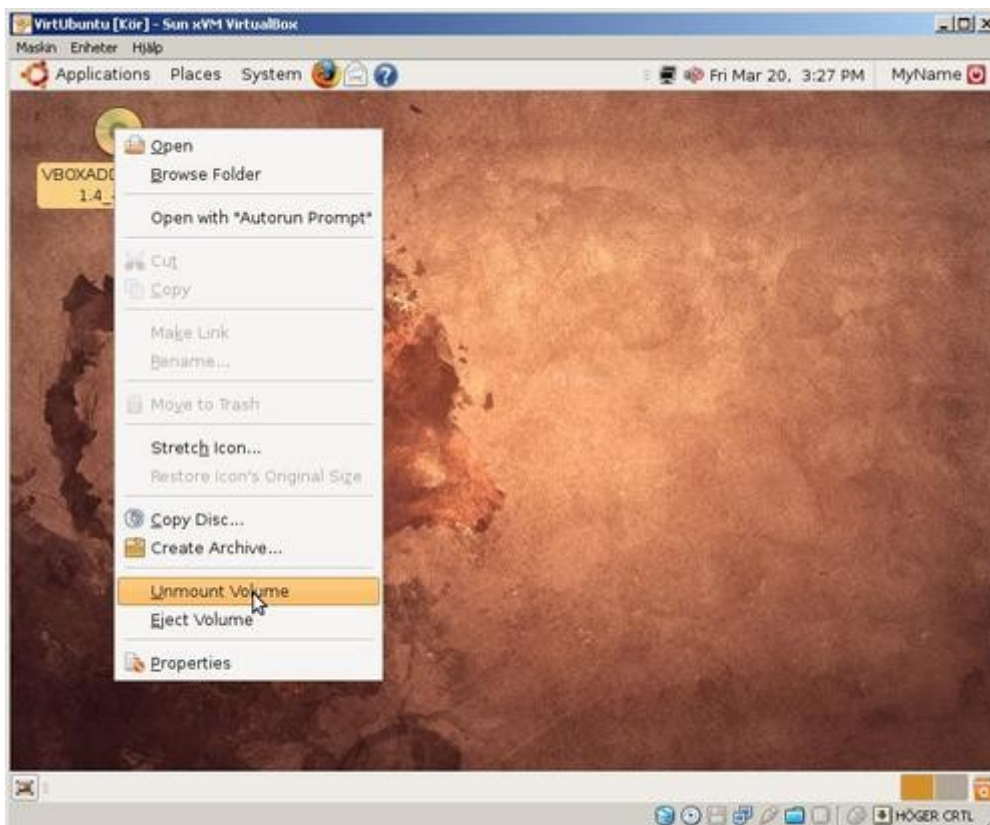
VirtUbuntu [Kör] - Sun xVM VirtualBox

Maskin Enheter Hjälp

Applications Places System

Fri Mar 20, 3:27 PM MyName

VBOXADD
1.4_

Open
Browse Folder
Open with "Autorun Prompt"
Cut
Copy
Make Link
Rename...
Move to Trash
Stretch Icon...
Restore Icon's Original Size
Copy Disc...
Create Archive...
Unmount Volume
Eject Volume
Properties

HÖGER CRTL